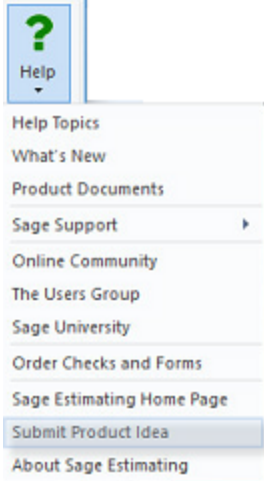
?
Help

Help Topics
What's New
Product Documents
Sage Support
Online Community
The Users Group
Sage University
Order Checks and Forms
Sage Estimating Home Page
Submit Product Idea
About Sage Estimating